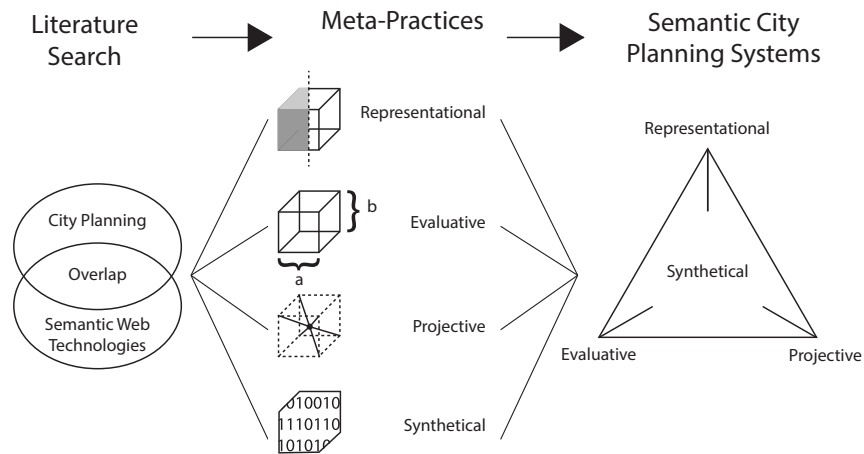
Literature Search

Meta-Practices

Semantic City Planning Systems

City Planning

Overlap

Semantic Web Technologies

Representational

b

Evaluative

a

Projective

010010
1110110
101010

Synthetical

Representational

Synthetical

Evaluative

Projective